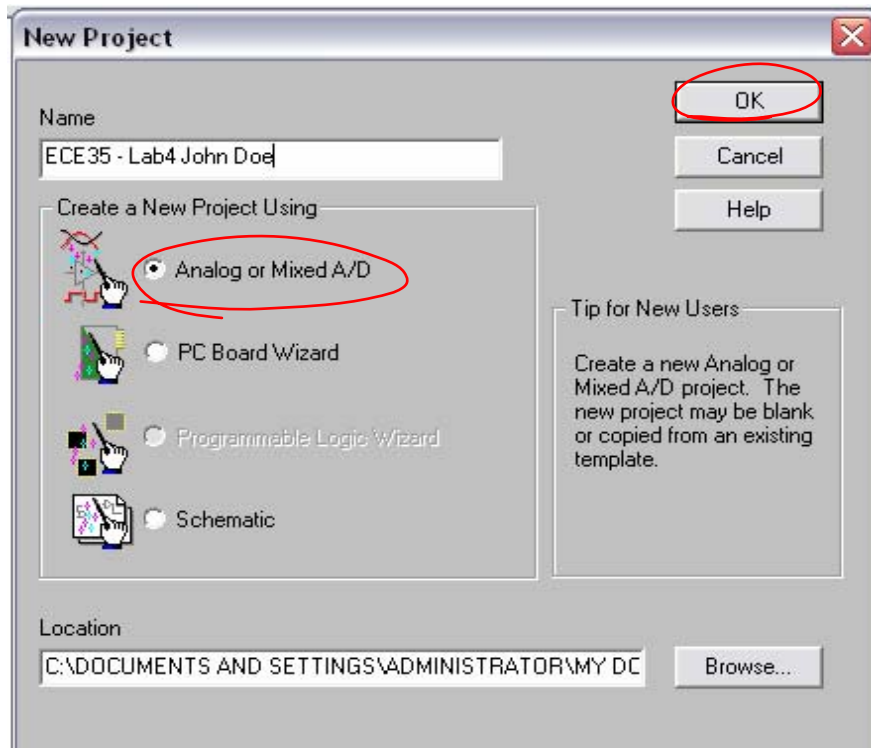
New Project

Name

ECE35 - Lab4 John Doe

OK

Cancel

Help

Create a New Project Using

Analog or Mixed A/D

PC Board Wizard

Programmable Logic Wizard

Schematic

Tip for New Users

Create a new Analog or Mixed A/D project. The new project may be blank or copied from an existing template.

Location

C:\DOCUMENTS AND SETTINGS\ADMINISTRATOR\MY DC

Browse...